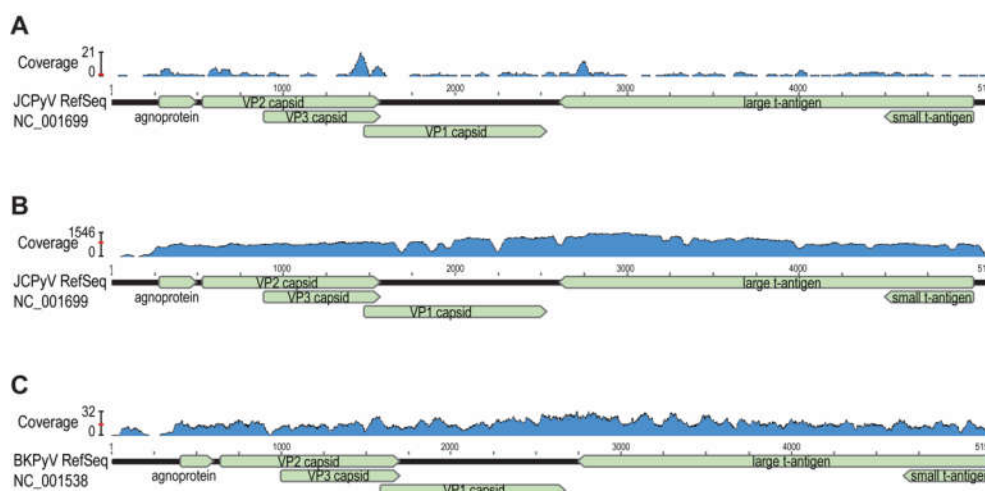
A

Coverage 21 0

JCPyV RefSeq NC_001699

1 1000 2000 3000 4000 51

agnoprotein VP2 capsid VP3 capsid VP1 capsid large t-antigen small t-antigen

B

Coverage 1546 0

JCPyV RefSeq NC_001699

1 1000 2000 3000 4000 51

agnoprotein VP2 capsid VP3 capsid VP1 capsid large t-antigen small t-antigen

C

Coverage 32 0

BKPyV RefSeq NC_001538

1 1000 2000 3000 4000 51

agnoprotein VP2 capsid VP3 capsid VP1 capsid large t-antigen small t-antige